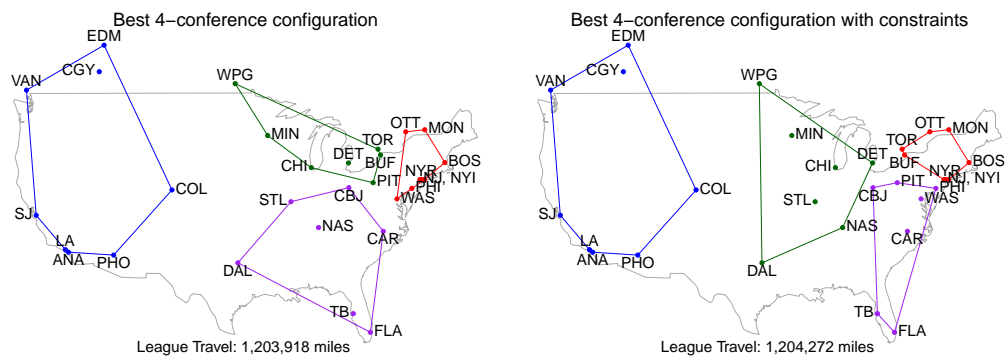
Best 4−conference configuration

EDM
CGY
VAN
WPG
MIN
TOR
DET
BUF
CHI
PIT
OTT
MON
BOS
NYR
NJ
NYI
PHI
WAS
CBJ
STL
NAS
COL
SJ
LA
ANA
PHO
CAR
DAL
TB
FLA

League Travel: 1,203,918 miles

Best 4−conference configuration with constraints

EDM
CGY
VAN
WPG
MIN
CHI
DET
STL
COL
TOR
OTT
MON
BUF
BOS
NYR
NJ
NYI
PHI
PIT
CBJ
WAS
NAS
CAR
SJ
LA
ANA
PHO
DAL
TB
FLA

League Travel: 1,204,272 miles